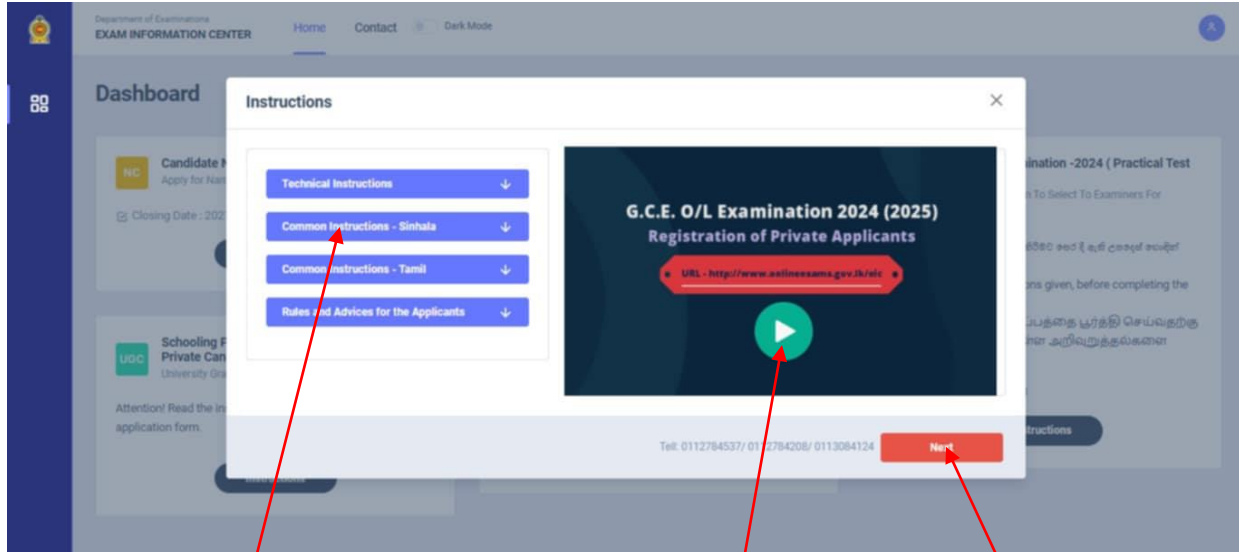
Department of Examinations
EXAM INFORMATION CENTER

Home Contact Dark Mode

Dashboard

NC Candidate N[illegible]
Apply for Nam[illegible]

Closing Date : 202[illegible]

UGC Schooling P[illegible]
Private Can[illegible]
University Gra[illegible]

Attention! Read the in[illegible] application form.

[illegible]ination -2024 ( Practical Test
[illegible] To Select To Examiners For

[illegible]ons given, before completing the

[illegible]structions

Instructions

Technical Instructions

Common Instructions - Sinhala

Common Instructions - Tamil

Rules and Advices for the Applicants

G.C.E. O/L Examination 2024 (2025)
Registration of Private Applicants
URL - http://www.onlineexams.gov.lk/eic

Tell: 0112784537/ 0112784208/ 0113084124

Next